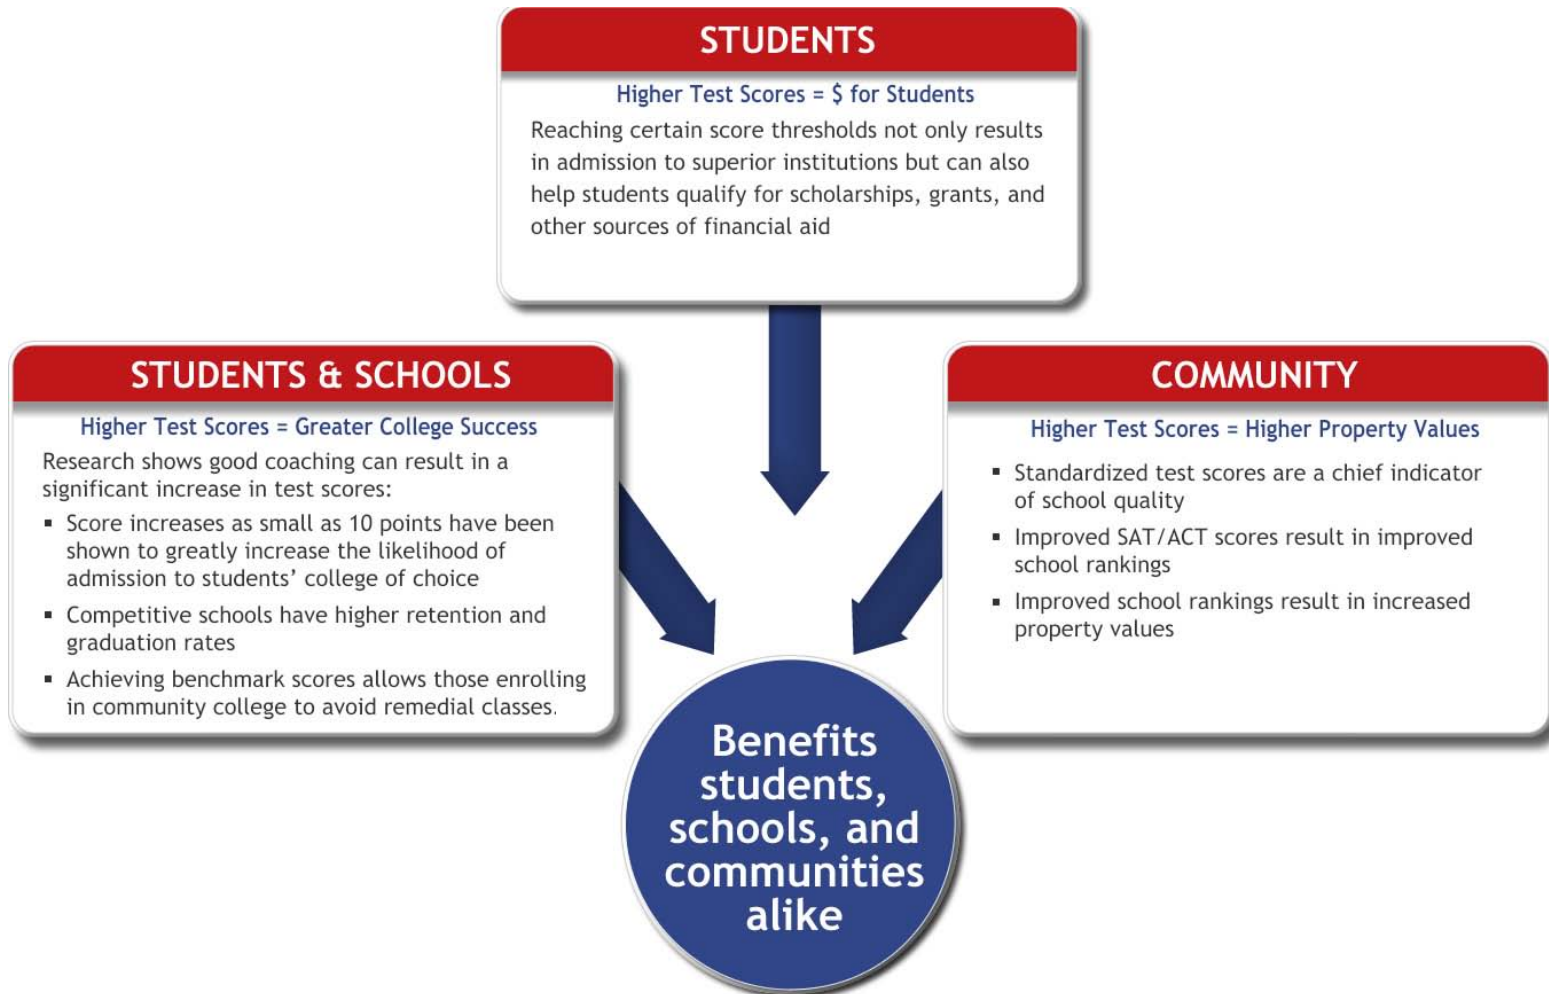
STUDENTS

Higher Test Scores = \$ for Students

Reaching certain score thresholds not only results in admission to superior institutions but can also help students qualify for scholarships, grants, and other sources of financial aid

STUDENTS & SCHOOLS

Higher Test Scores = Greater College Success

Research shows good coaching can result in a significant increase in test scores:

- Score increases as small as 10 points have been shown to greatly increase the likelihood of admission to students' college of choice
- Competitive schools have higher retention and graduation rates
- Achieving benchmark scores allows those enrolling in community college to avoid remedial classes.

COMMUNITY

Higher Test Scores = Higher Property Values

- Standardized test scores are a chief indicator of school quality
- Improved SAT/ACT scores result in improved school rankings
- Improved school rankings result in increased property values

Benefits students, schools, and communities alike